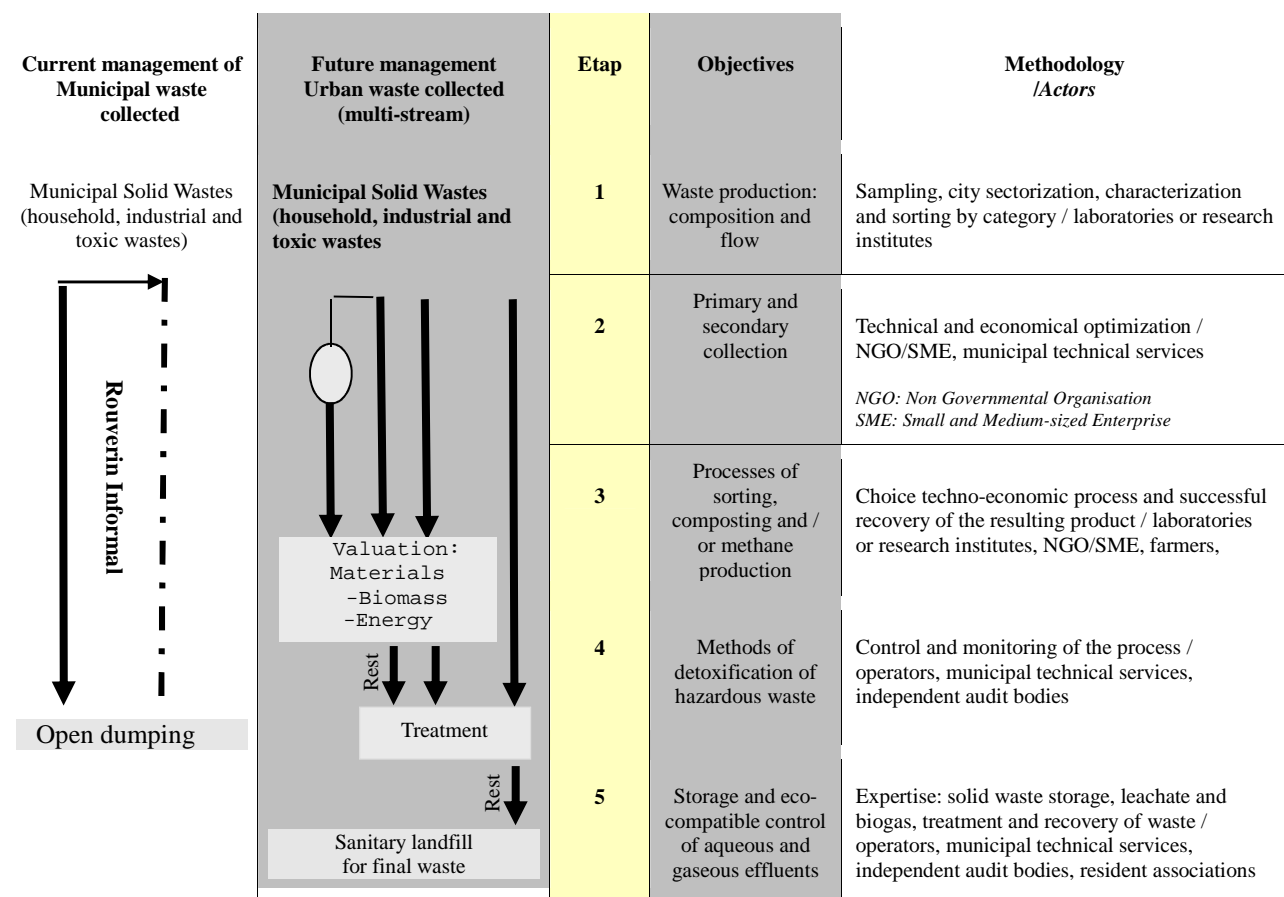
| Current management of Municipal waste collected | Future management Urban waste collected (multi-stream) | Etap | Objectives | Methodology /Actors |
|---|---|---|---|---|
| Municipal Solid Wastes (household, industrial and toxic wastes) | Municipal Solid Wastes (household, industrial and toxic wastes | 1 | Waste production: composition and flow | Sampling, city sectorization, characterization and sorting by category / laboratories or research institutes |
| Rouverin Informal | | 2 | Primary and secondary collection | Technical and economical optimization / NGO/SME, municipal technical services<br>NGO: Non Governmental Organisation<br>SME: Small and Medium-sized Enterprise |
| | Valuation: Materials -Biomass -Energy | 3 | Processes of sorting, composting and / or methane production | Choice techno-economic process and successful recovery of the resulting product / laboratories or research institutes, NGO/SME, farmers, |
| Open dumping | Rest<br>Treatment | 4 | Methods of detoxification of hazardous waste | Control and monitoring of the process / operators, municipal technical services, independent audit bodies |
| | Rest<br>Sanitary landfill for final waste | 5 | Storage and eco-compatible control of aqueous and gaseous effluents | Expertise: solid waste storage, leachate and biogas, treatment and recovery of waste / operators, municipal technical services, independent audit bodies, resident associations |